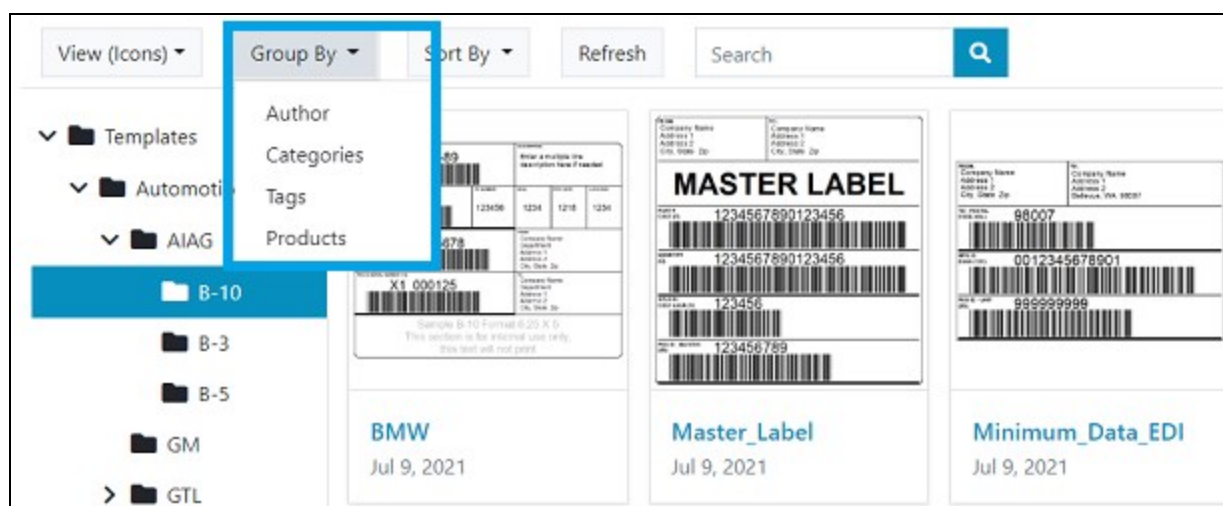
View (Icons) ▾ Group By ▾ Sort By ▾ Refresh Search

Author
Categories
Tags
Products

Templates
Automoti
AIAG
B-10
B-3
B-5
GM
GTL

X1 000125
Sample B-10 Format 6.25 X 6
This section is for internal use only, this text will not print

Company Name
Address 1
Address 2
City, State Zip

MASTER LABEL
1234567890123456
1234567890123456
123456
123456789

Company Name
Address 1
Address 2
City, State Zip
98007
0012345678901
999999999

BMW
Jul 9, 2021

Master_Label
Jul 9, 2021

Minimum_Data_EDI
Jul 9, 2021